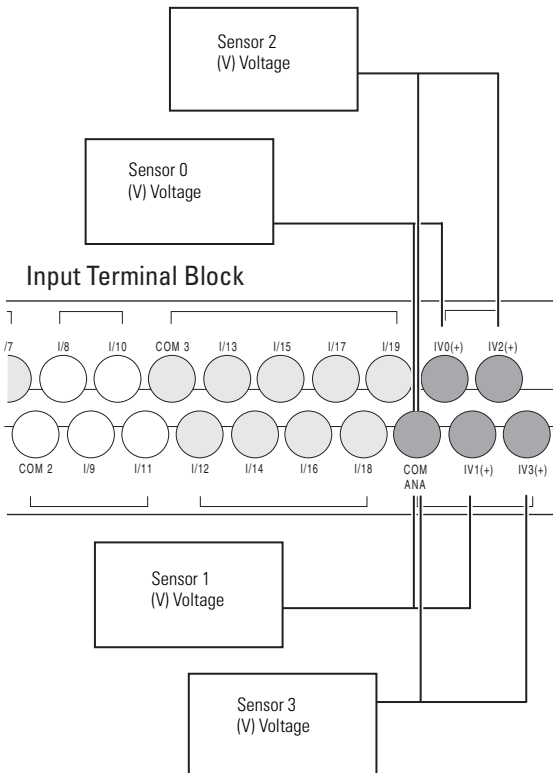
Sensor 2
(V) Voltage

Sensor 0
(V) Voltage

Input Terminal Block

/7 I/8 I/10 COM 3 I/13 I/15 I/17 I/19 IV0(+) IV2(+)

COM 2 I/9 I/11 I/12 I/14 I/16 I/18 COM ANA IV1(+) IV3(+)

Sensor 1
(V) Voltage

Sensor 3
(V) Voltage